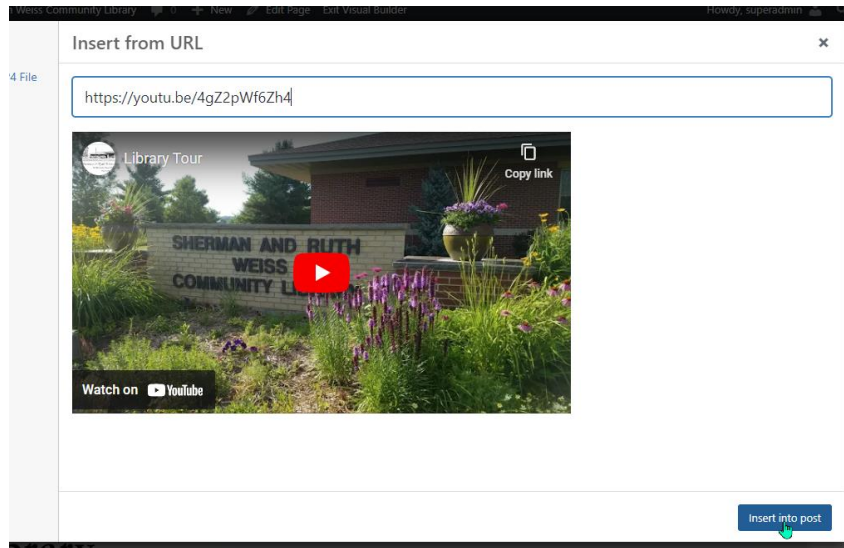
Weiss Community Library 0 + New Edit Page Exit Visual Builder Howdy, superadmin

4 File

Insert from URL ×

https://youtu.be/4gZ2pWf6Zh4

Library Tour

Copy link

SHERMAN AND RUTH WEISS COMMUNITY LI

Watch on YouTube

Insert into post